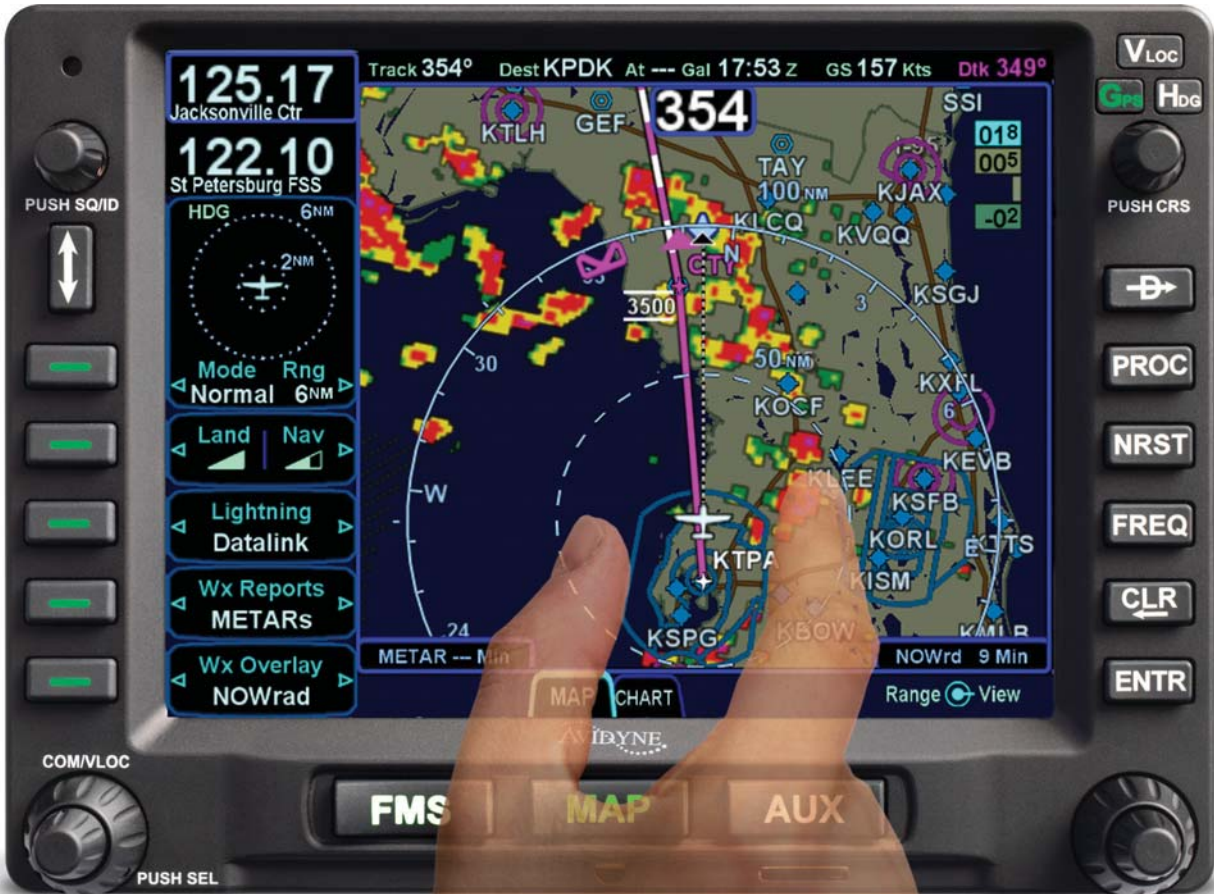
125.17
Jacksonville Ctr

122.10
St Petersburg FSS

PUSH SQ/ID

HDG 6NM
2NM
Mode Rng
Normal 6NM

Land Nav

Lightning
Datalink

Wx Reports
METARs

Wx Overlay
NOWrad

COM/VLOC
PUSH SEL

Track 354° Dest KPDK At --- Gal 17:53 Z GS 157 Kts Dtk 349°

354
KTLH GEF SSI
TAY
100NM KJAX
KLCQ KVQQ
CTY
KSGJ
3500
30 3
50NM
KXFL
KOCF 6
KEVB
KLEE
W KSFB
KORL
KTPA KTTS
KISM
24
KSPG KBOW KMLB

$01^8$
$00^5$
$-0^2$

METAR --- Min NOWrd 9 Min
MAP CHART
Range View
AVIDYNE

VLOC
GPS HDG
PUSH CRS
PROC
NRST
FREQ
CLR
ENTR

FMS MAP AUX